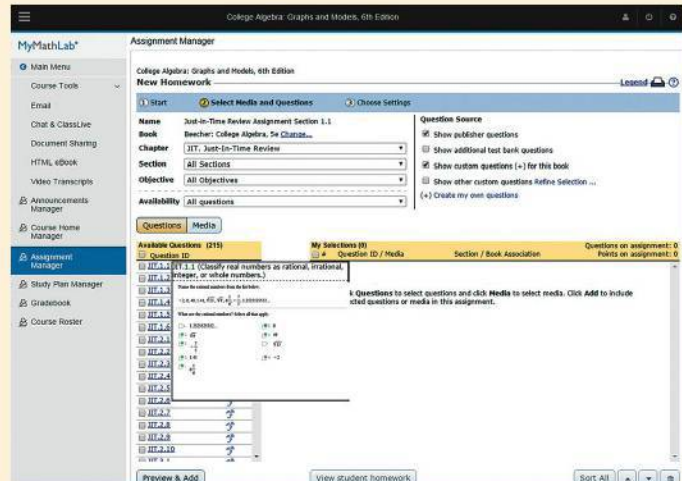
College Algebra: Graphs and Models, 6th Edition

MyMathLab®

Main Menu
Course Tools
Email
Chat & ClassLive
Document Sharing
HTML eBook
Video Transcripts
Announcements Manager
Course Home Manager
Assignment Manager
Study Plan Manager
Gradebook
Course Roster

Assignment Manager

College Algebra: Graphs and Models, 6th Edition
New Homework

Legend

1 Start
2 Select Media and Questions
3 Choose Settings

| | |
|---|---|
| Name | Just-in-Time Review Assignment Section 1.1 |
| Book | Beecher: College Algebra, 5e Change... |
| Chapter | JIT. Just-In-Time Review |
| Section | All Sections |
| Objective | All Objectives |
| Availability | All questions |

Question Source
Show publisher questions
Show additional test bank questions
Show custom questions (+) for this book
Show other custom questions Refine Selection ...
(+) Create my own questions

Questions Media

Available Questions (215)
Question ID
JIT.1.1
JIT.1.2
JIT.1.3
JIT.1.4
JIT.1.5
JIT.1.6
JIT.2.1
JIT.2.2
JIT.2.3
JIT.2.4
JIT.2.5
JIT.2.6
JIT.2.7
JIT.2.8
JIT.2.9
JIT.2.10

JIT.1.1 (Classify real numbers as rational, irrational, integer, or whole numbers.)

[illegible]

My Selections (0)
# Question ID / Media Section / Book Association
Questions on assignment: 0
Points on assignment: 0

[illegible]k Questions to select questions and click Media to select media. Click Add to include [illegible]cted questions or media in this assignment.

Preview & Add
View student homework
Sort All